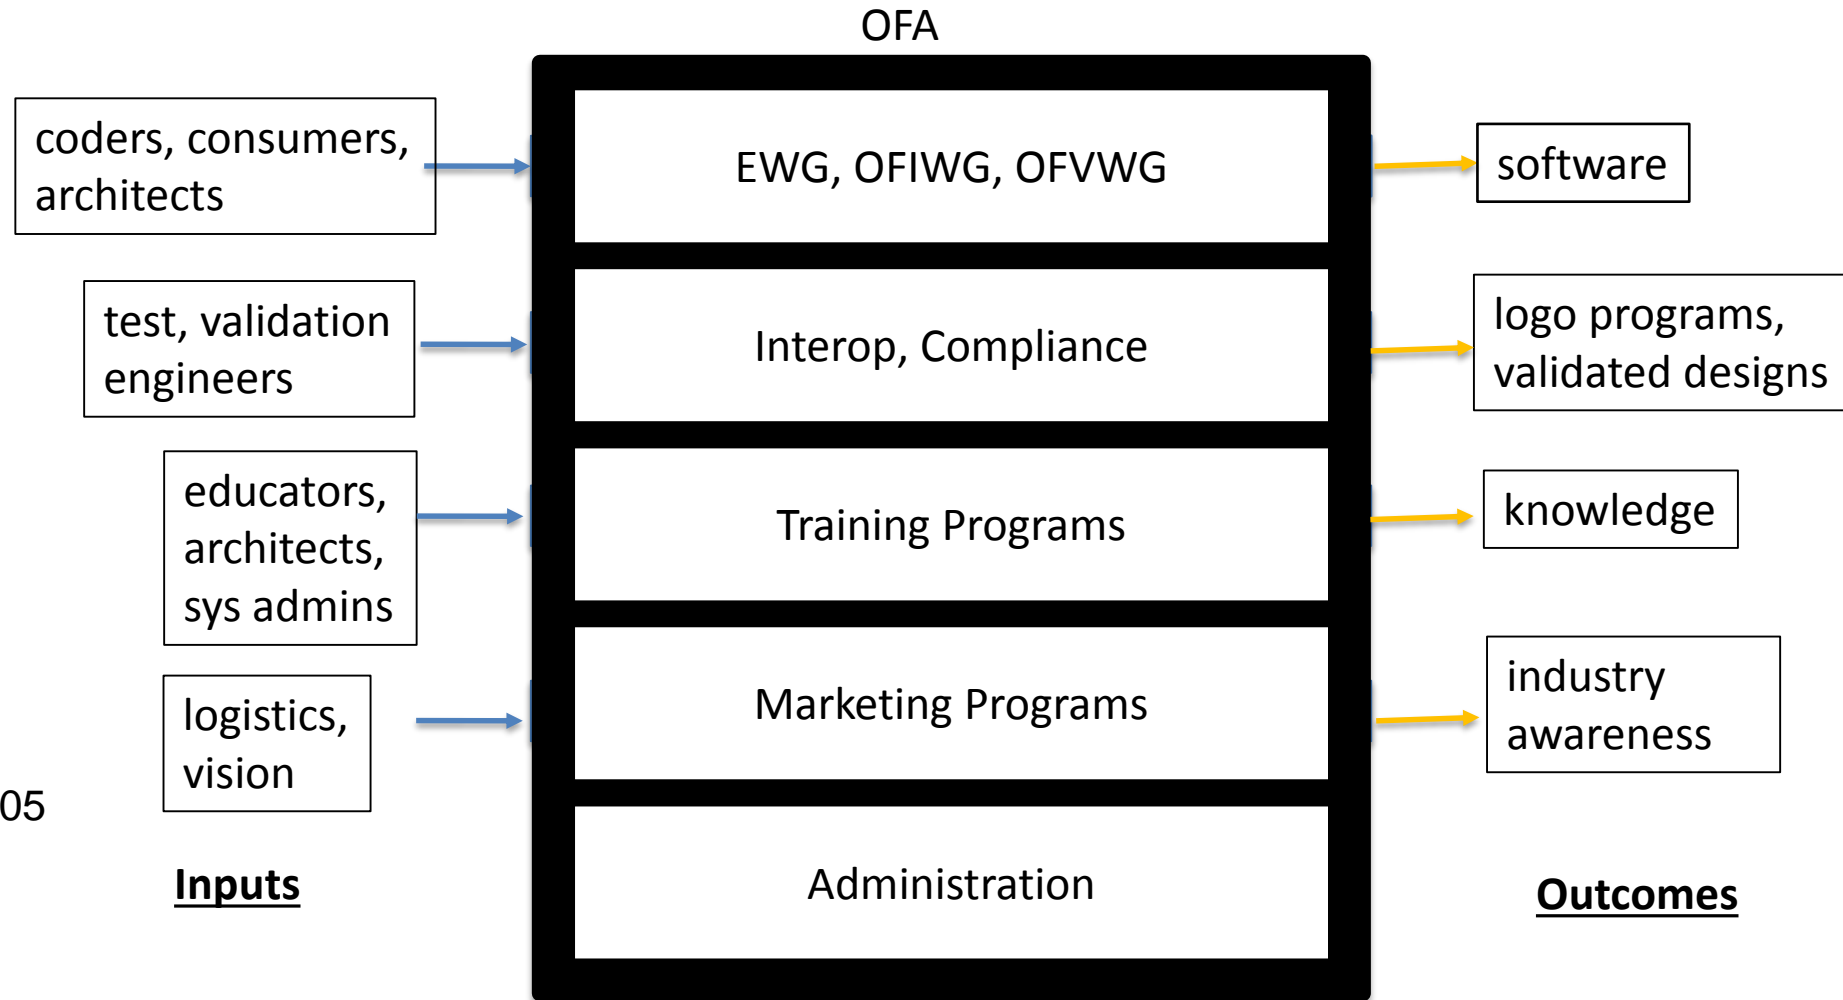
OFA

coders, consumers, architects

EWG, OFIWG, OFVWG

software

test, validation engineers

Interop, Compliance

logo programs, validated designs

educators, architects, sys admins

Training Programs

knowledge

logistics, vision

Marketing Programs

industry awareness

05

Administration

Inputs

Outcomes